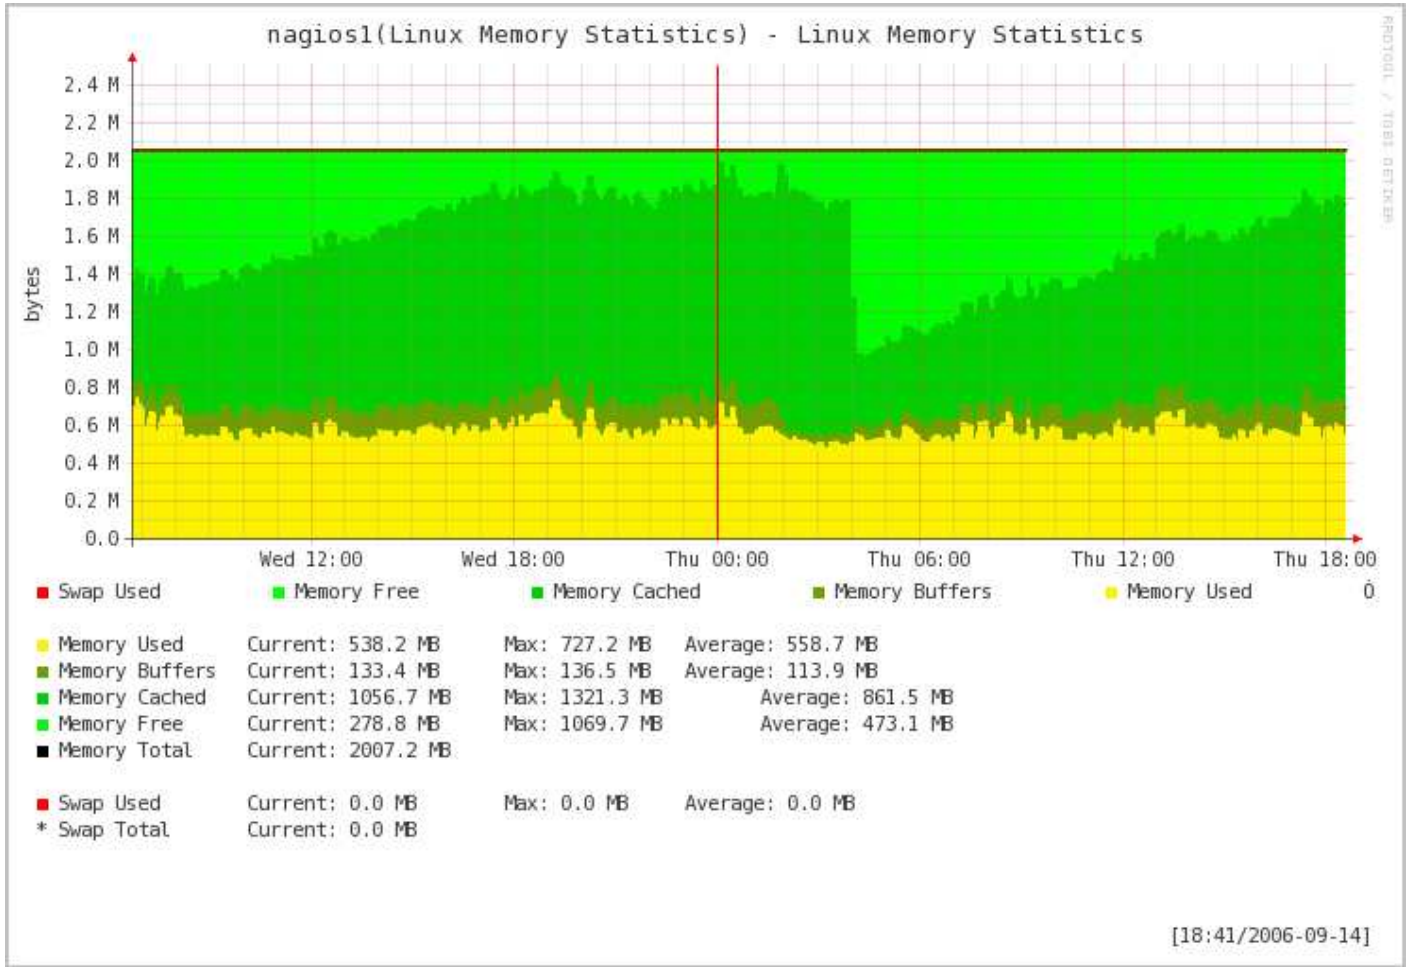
nagios1(Linux Memory Statistics) - Linux Memory Statistics

RRDTOOL / TOBI OETIKER

bytes

2.4 M
2.2 M
2.0 M
1.8 M
1.6 M
1.4 M
1.2 M
1.0 M
0.8 M
0.6 M
0.4 M
0.2 M
0.0

Wed 12:00 Wed 18:00 Thu 00:00 Thu 06:00 Thu 12:00 Thu 18:00

Swap Used Memory Free Memory Cached Memory Buffers Memory Used 0

| | | | |
|---|---|---|---|
| Memory Used | Current: 538.2 MB | Max: 727.2 MB | Average: 558.7 MB |
| Memory Buffers | Current: 133.4 MB | Max: 136.5 MB | Average: 113.9 MB |
| Memory Cached | Current: 1056.7 MB | Max: 1321.3 MB | Average: 861.5 MB |
| Memory Free | Current: 278.8 MB | Max: 1069.7 MB | Average: 473.1 MB |
| Memory Total | Current: 2007.2 MB | | |

| | | | |
|---|---|---|---|
| Swap Used | Current: 0.0 MB | Max: 0.0 MB | Average: 0.0 MB |
| * Swap Total | Current: 0.0 MB | | |

[18:41/2006-09-14]